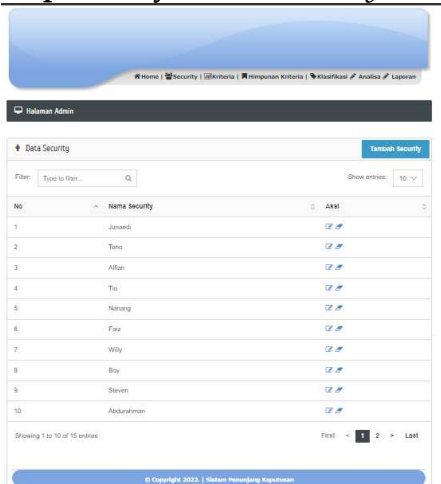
Home | Security | Kriteria | Himpunan Kriteria | Klasifikasi Analisa Laporan

Halaman Admin

Data Security

Tambah Security

Filter: Type to filter...

Show entries: 10

| No | Nama Security | Aksi |
|---|---|---|
| 1 | Junaedi | |
| 2 | Tomo | |
| 3 | Alfian | |
| 4 | Tio | |
| 5 | Narung | |
| 6 | Fay | |
| 7 | Willy | |
| 8 | Boy | |
| 9 | Steven | |
| 10 | Abdurahman | |

Showing 1 to 10 of 15 entries

First < 1 2 > Last

© Copyright 2022. | Sistem Penunjang Keputusan